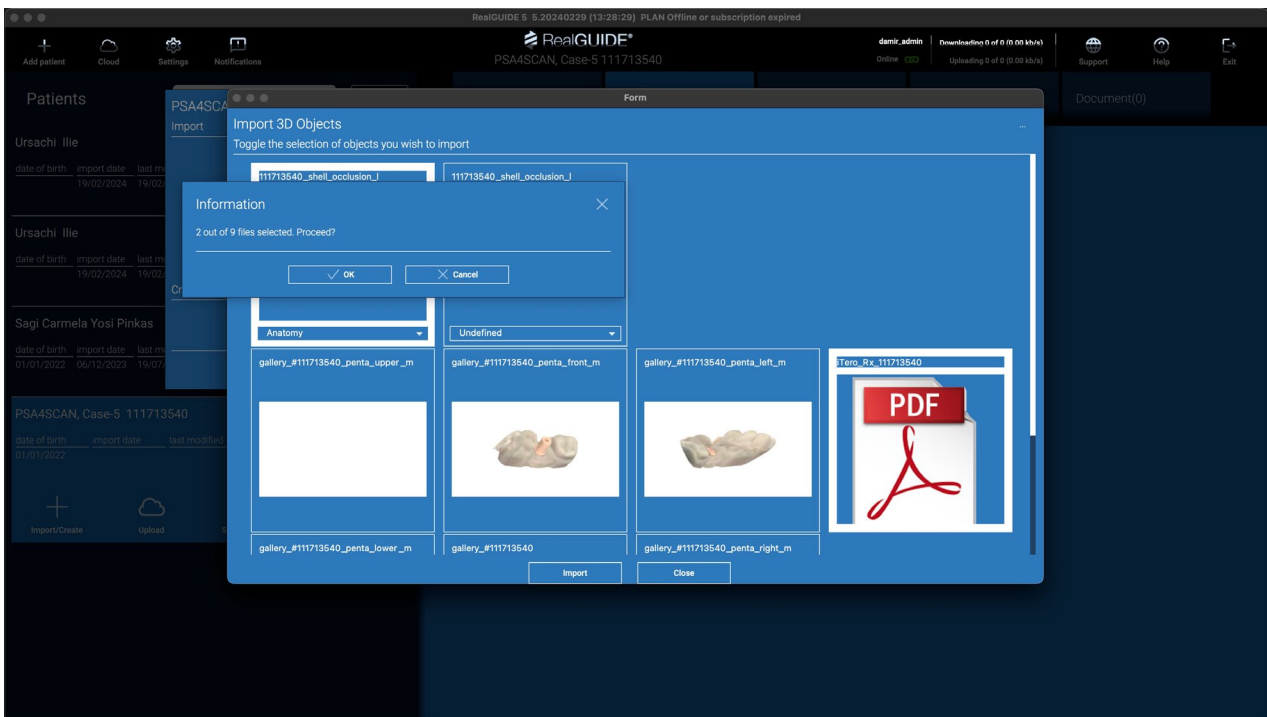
RealGUIDE 5 5.20240229 (13:28:29) PLAN Offline or subscription expired

Add patient Cloud Settings Notifications

RealGUIDE®
PSA4SCAN, Case-5 111713540

damir_admin
Online

Downloading 0 of 0 (0.00 kb/s)
Uploading 0 of 0 (0.00 kb/s)

Support Help Exit

Patients

Ursachi Ilie
date of birth import date last mo
19/02/2024 19/02/

Ursachi Ilie
date of birth import date last mo
19/02/2024 19/02/

Sagi Carmela Yosi Pinkas
date of birth import date last mo
01/01/2022 06/12/2023 19/07/

PSA4SCAN, Case-5 111713540
date of birth import date last modified
01/01/2022

Import/Create Upload

PSA4SCA
Import

Cr

Document(0)

Form

Import 3D Objects
Toggle the selection of objects you wish to import

111713540_shell_occlusion_l
111713540_shell_occlusion_l

Information
2 out of 9 files selected. Proceed?
OK Cancel

Anatomy
Undefined

gallery_#111713540_penta_upper_m
gallery_#111713540_penta_front_m
gallery_#111713540_penta_left_m
iTero_Rx_111713540
PDF

gallery_#111713540_penta_lower_m
gallery_#111713540
gallery_#111713540_penta_right_m

Import Close